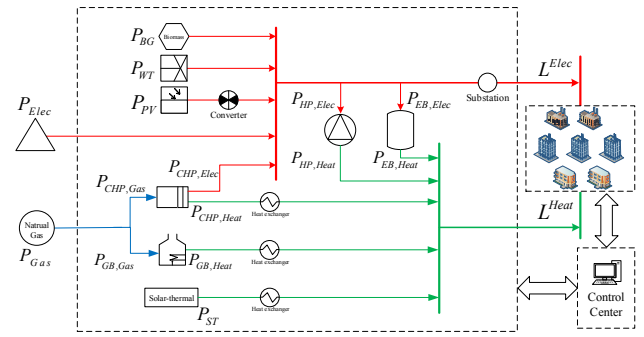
$P_{BG}$ Biomass

$P_{WT}$

$P_{PV}$

Converter

$P_{Elec}$

$P_{HP,Elec}$

$P_{EB,Elec}$

Substation

$L^{Elec}$

$P_{HP,Heat}$

$P_{EB,Heat}$

$P_{CHP,Elec}$

$P_{CHP,Gas}$

$P_{CHP,Heat}$

Heat exchanger

Natrual Gas

$P_{Gas}$

$P_{GB,Gas}$

$P_{GB,Heat}$

Heat exchanger

$L^{Heat}$

Solar-thermal

$P_{ST}$

Heat exchanger

Control Center